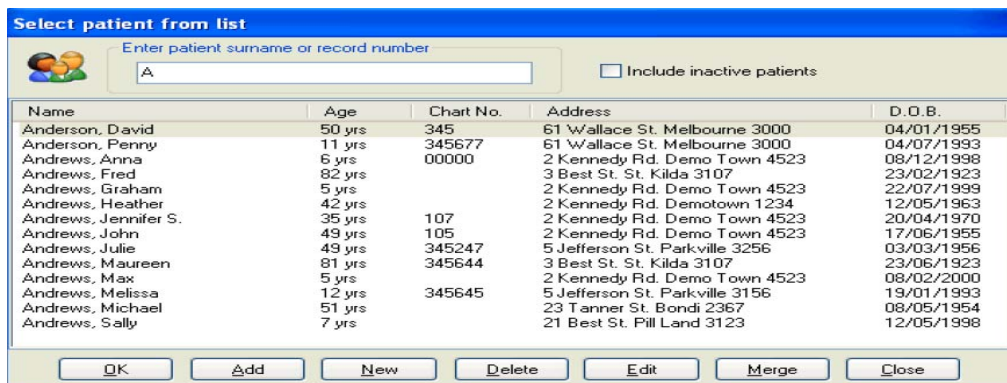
Select patient from list

Enter patient surname or record number

A

Include inactive patients

| Name | Age | Chart No. | Address | D.O.B. |
|---|---|---|---|---|
| Anderson, David | 50 yrs | 345 | 61 Wallace St. Melbourne 3000 | 04/01/1955 |
| Anderson, Penny | 11 yrs | 345677 | 61 Wallace St. Melbourne 3000 | 04/07/1993 |
| Andrews, Anna | 6 yrs | 00000 | 2 Kennedy Rd. Demo Town 4523 | 08/12/1998 |
| Andrews, Fred | 82 yrs | | 3 Best St. St. Kilda 3107 | 23/02/1923 |
| Andrews, Graham | 5 yrs | | 2 Kennedy Rd. Demo Town 4523 | 22/07/1999 |
| Andrews, Heather | 42 yrs | | 2 Kennedy Rd. Demotown 1234 | 12/05/1963 |
| Andrews, Jennifer S. | 35 yrs | 107 | 2 Kennedy Rd. Demo Town 4523 | 20/04/1970 |
| Andrews, John | 49 yrs | 105 | 2 Kennedy Rd. Demo Town 4523 | 17/06/1955 |
| Andrews, Julie | 49 yrs | 345247 | 5 Jefferson St. Parkville 3256 | 03/03/1956 |
| Andrews, Maureen | 81 yrs | 345644 | 3 Best St. St. Kilda 3107 | 23/06/1923 |
| Andrews, Max | 5 yrs | | 2 Kennedy Rd. Demo Town 4523 | 08/02/2000 |
| Andrews, Melissa | 12 yrs | 345645 | 5 Jefferson St. Parkville 3156 | 19/01/1993 |
| Andrews, Michael | 51 yrs | | 23 Tanner St. Bondi 2367 | 08/05/1954 |
| Andrews, Sally | 7 yrs | | 21 Best St. Pill Land 3123 | 12/05/1998 |

OK Add New Delete Edit Merge Close